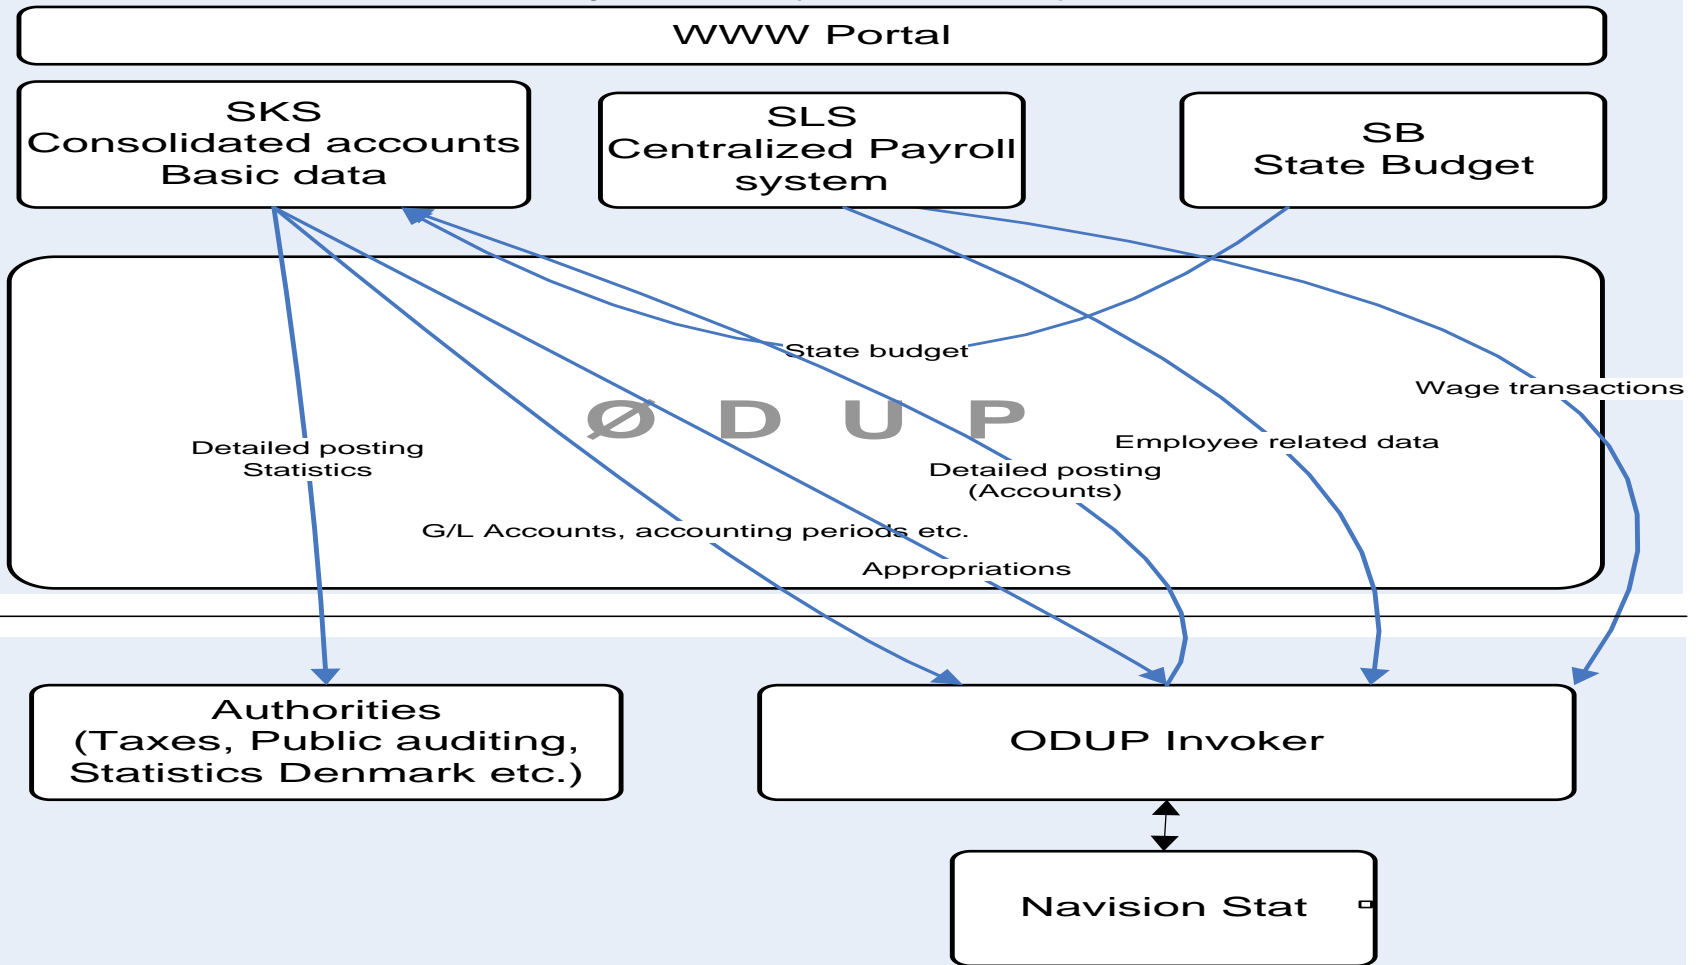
WWW Portal

SKS
Consolidated accounts
Basic data

SLS
Centralized Payroll
system

SB
State Budget

State budget

Wage transactions

Ø D U P

Employee related data

Detailed posting
Statistics

Detailed posting
(Accounts)

G/L Accounts, accounting periods etc.

Appropriations

Authorities
(Taxes, Public auditing,
Statistics Denmark etc.)

ODUP Invoker

Navision Stat